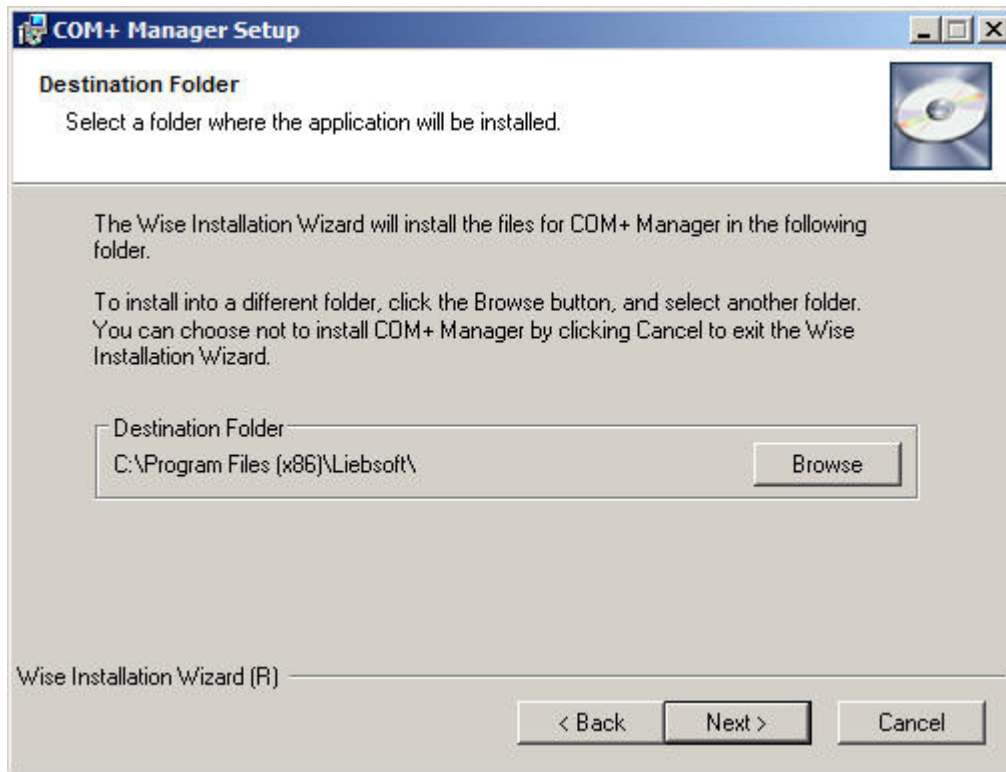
COM+ Manager Setup

Destination Folder

Select a folder where the application will be installed.

The Wise Installation Wizard will install the files for COM+ Manager in the following folder.

To install into a different folder, click the Browse button, and select another folder. You can choose not to install COM+ Manager by clicking Cancel to exit the Wise Installation Wizard.

Destination Folder

C:\Program Files (x86)\Liebsoft\

Browse

Wise Installation Wizard (R)

< Back

Next >

Cancel